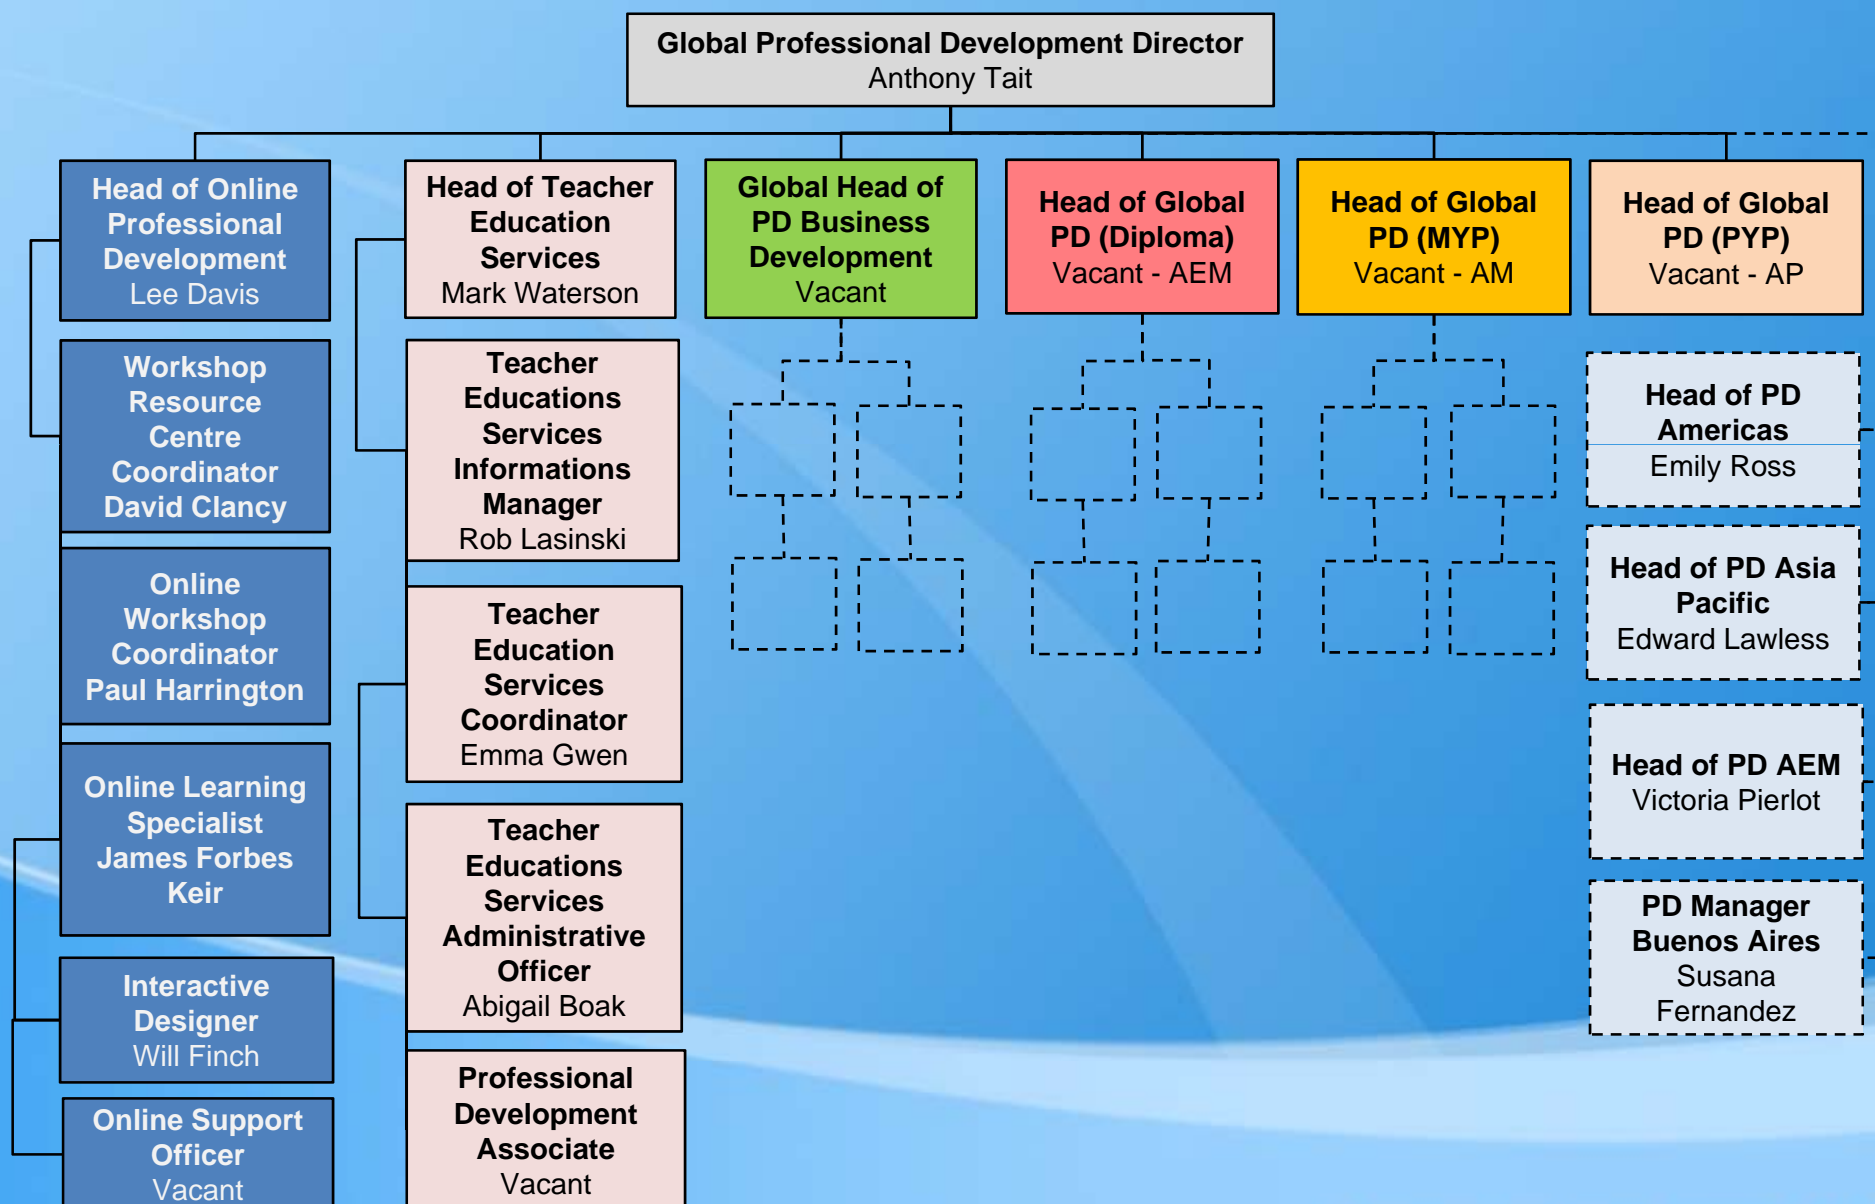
Global Professional Development Director
Anthony Tait

Head of Online Professional Development
Lee Davis

Workshop Resource Centre Coordinator
David Clancy

Online Workshop Coordinator
Paul Harrington

Online Learning Specialist
James Forbes Keir

Interactive Designer
Will Finch

Online Support Officer
Vacant

Head of Teacher Education Services
Mark Waterson

Teacher Educations Services Informations Manager
Rob Lasinski

Teacher Education Services Coordinator
Emma Gwen

Teacher Educations Services Administrative Officer
Abigail Boak

Professional Development Associate
Vacant

Global Head of PD Business Development
Vacant

Head of Global PD (Diploma)
Vacant - AEM

Head of Global PD (MYP)
Vacant - AM

Head of Global PD (PYP)
Vacant - AP

Head of PD Americas
Emily Ross

Head of PD Asia Pacific
Edward Lawless

Head of PD AEM
Victoria Pierlot

PD Manager Buenos Aires
Susana Fernandez